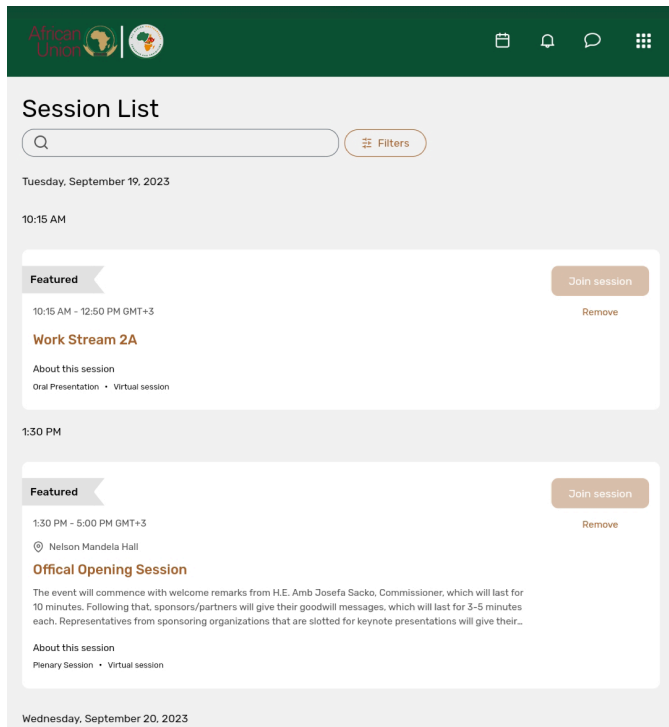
African Union

Session List

Filters

Tuesday, September 19, 2023

10:15 AM

Featured

Join session

10:15 AM - 12:50 PM GMT+3

Remove

Work Stream 2A

About this session

Oral Presentation • Virtual session

1:30 PM

Featured

Join session

1:30 PM - 5:00 PM GMT+3

Remove

Nelson Mandela Hall

Offical Opening Session

The event will commence with welcome remarks from H.E. Amb Josefa Sacko, Commissioner, which will last for 10 minutes. Following that, sponsors/partners will give their goodwill messages, which will last for 3-5 minutes each. Representatives from sponsoring organizations that are slotted for keynote presentations will give their...

About this session

Plenary Session • Virtual session

Wednesday, September 20, 2023